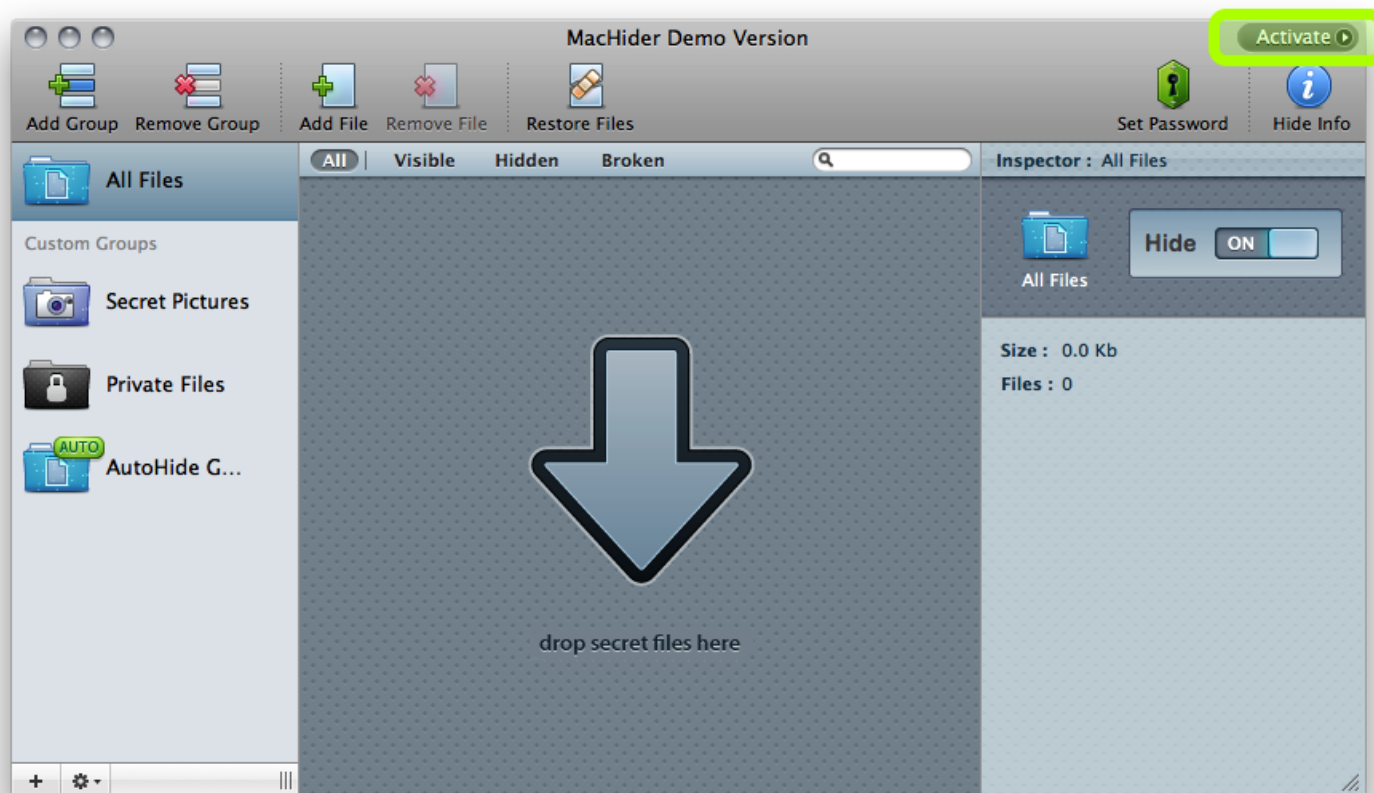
MacHider Demo Version

Activate

Add Group Remove Group Add File Remove File Restore Files Set Password Hide Info

All Files

Custom Groups

Secret Pictures

Private Files

AUTO

AutoHide G...

+

All Visible Hidden Broken

drop secret files here

Inspector : All Files

All Files

Hide ON

Size : 0.0 Kb

Files : 0